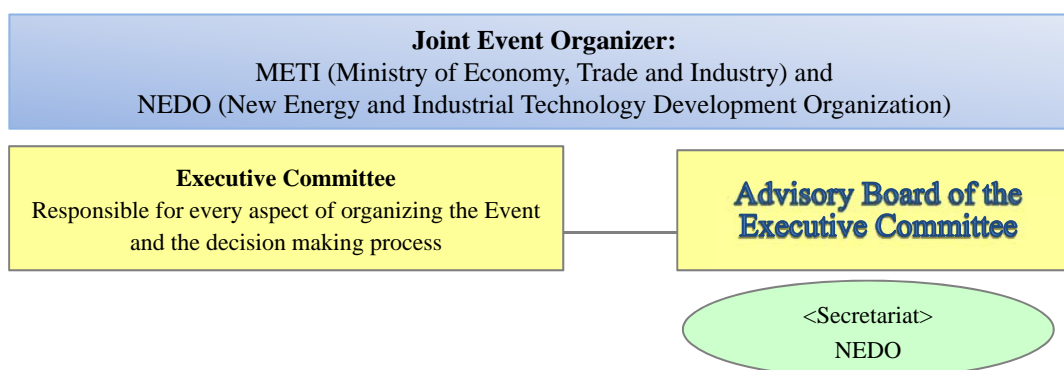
Joint Event Organizer:
METI (Ministry of Economy, Trade and Industry) and
NEDO (New Energy and Industrial Technology Development Organization)

Executive Committee
Responsible for every aspect of organizing the Event and the decision making process

Advisory Board of the Executive Committee

<Secretariat>
NEDO